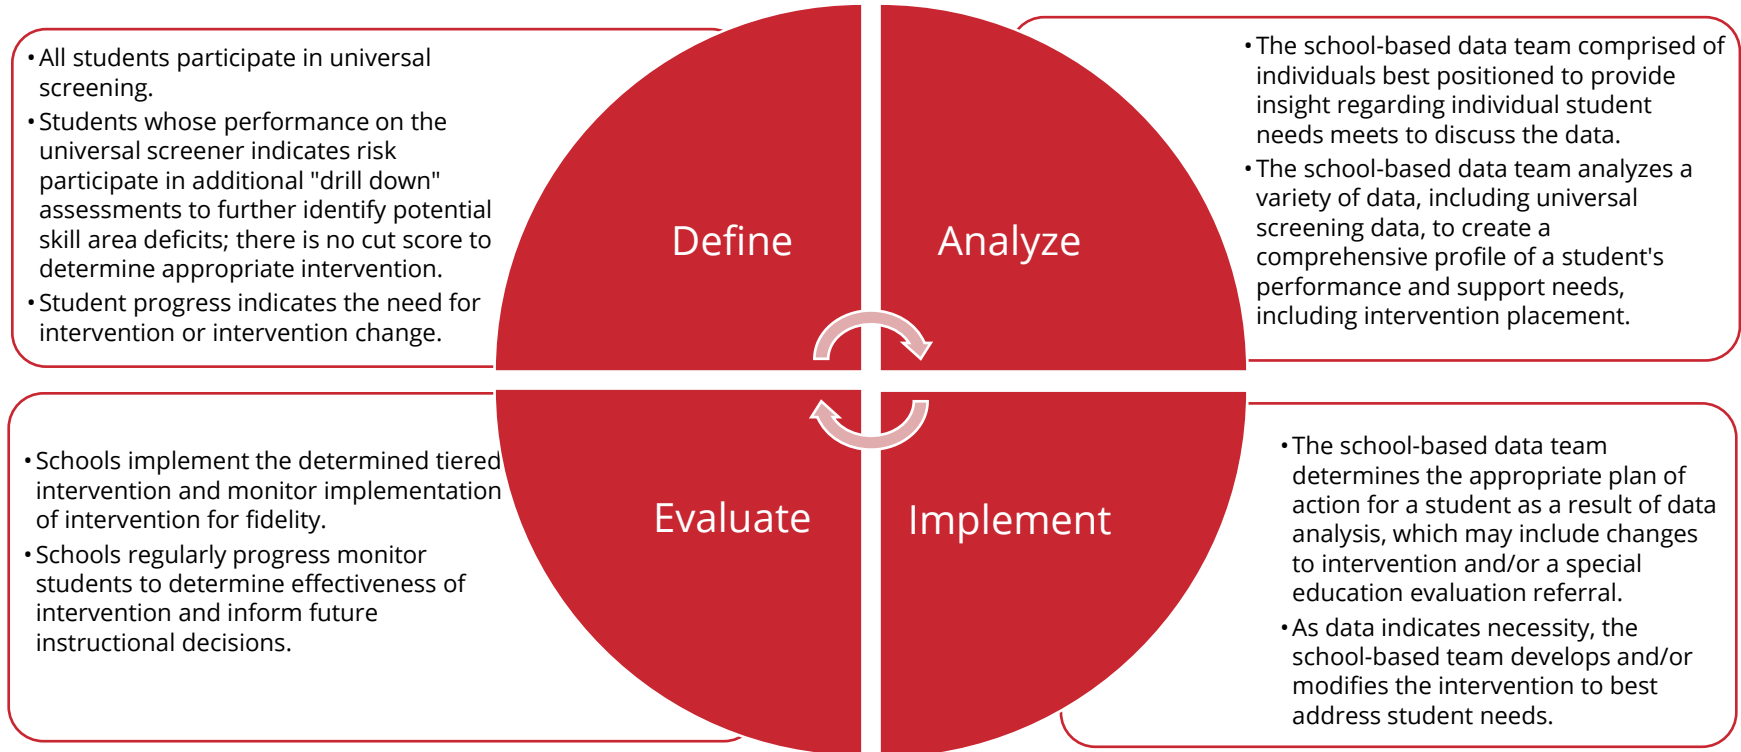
• All students participate in universal screening.
• Students whose performance on the universal screener indicates risk participate in additional "drill down" assessments to further identify potential skill area deficits; there is no cut score to determine appropriate intervention.
• Student progress indicates the need for intervention or intervention change.

Define

Analyze

• The school-based data team comprised of individuals best positioned to provide insight regarding individual student needs meets to discuss the data.
• The school-based data team analyzes a variety of data, including universal screening data, to create a comprehensive profile of a student's performance and support needs, including intervention placement.

• Schools implement the determined tiered intervention and monitor implementation of intervention for fidelity.
• Schools regularly progress monitor students to determine effectiveness of intervention and inform future instructional decisions.

Evaluate

Implement

• The school-based data team determines the appropriate plan of action for a student as a result of data analysis, which may include changes to intervention and/or a special education evaluation referral.
• As data indicates necessity, the school-based team develops and/or modifies the intervention to best address student needs.